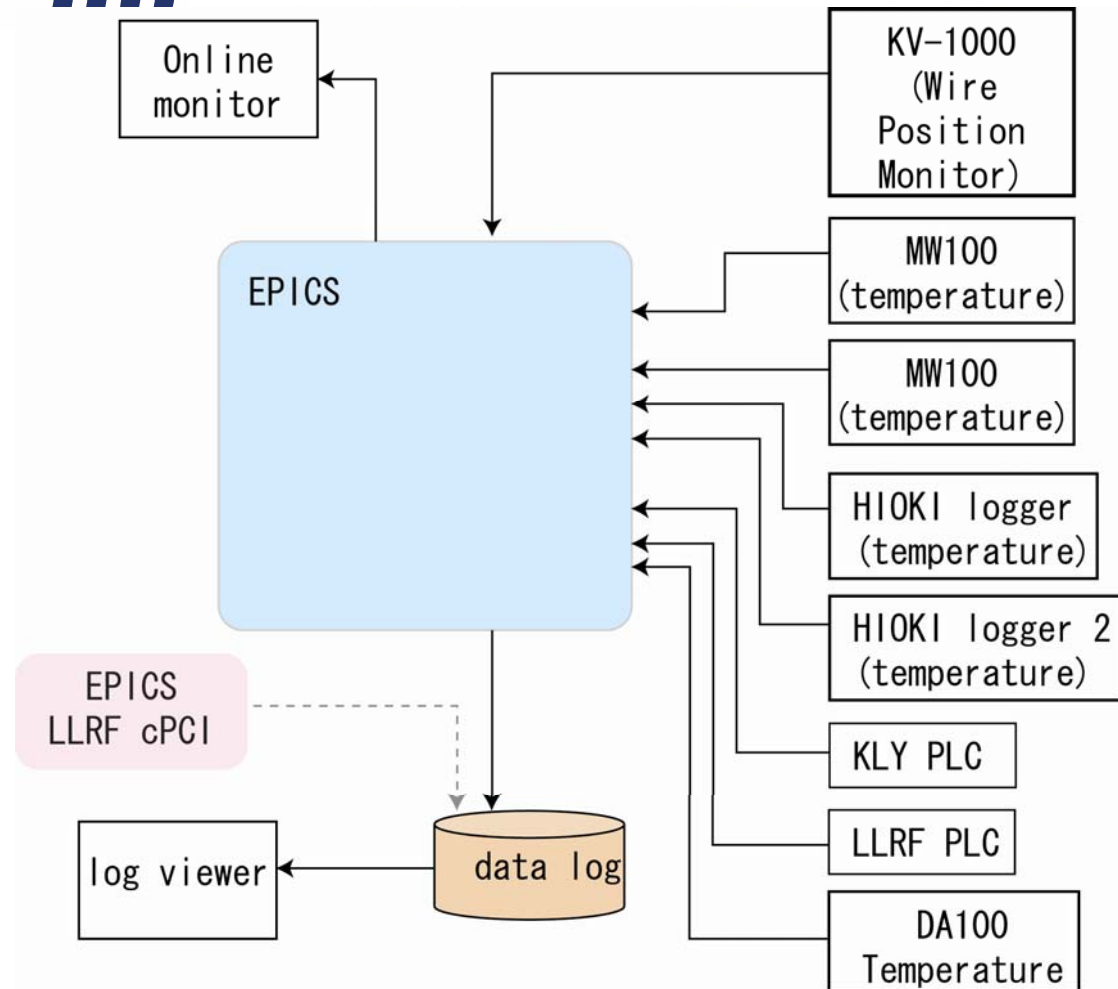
Online monitor

KV-1000 (Wire Position Monitor)

EPICS

MW100 (temperature)

MW100 (temperature)

HIOKI logger (temperature)

HIOKI logger 2 (temperature)

EPICS LLRF cPCI

KLY PLC

LLRF PLC

log viewer

data log

DA100 Temperature